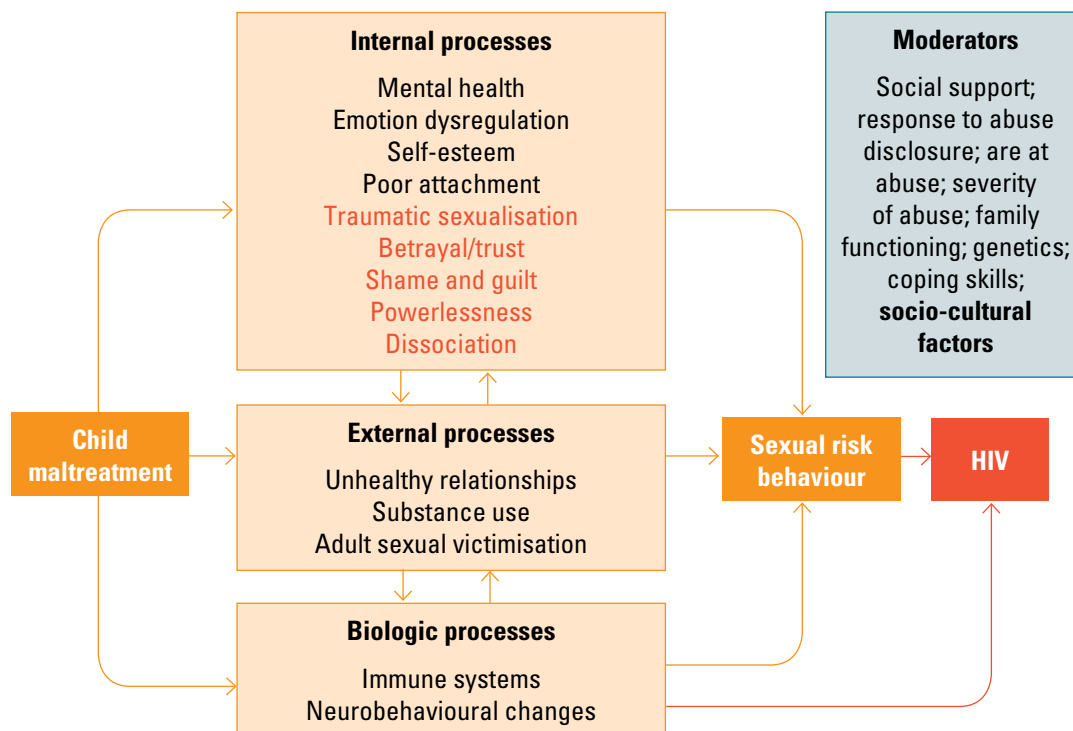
Internal processes

Mental health
Emotion dysregulation
Self-esteem
Poor attachment
Traumatic sexualisation
Betrayal/trust
Shame and guilt
Powerlessness
Dissociation

Moderators

Social support; response to abuse disclosure; are at abuse; severity of abuse; family functioning; genetics; coping skills; socio-cultural factors

Child maltreatment

External processes

Unhealthy relationships
Substance use
Adult sexual victimisation

Sexual risk behaviour

HIV

Biologic processes

Immune systems
Neurobehavioural changes